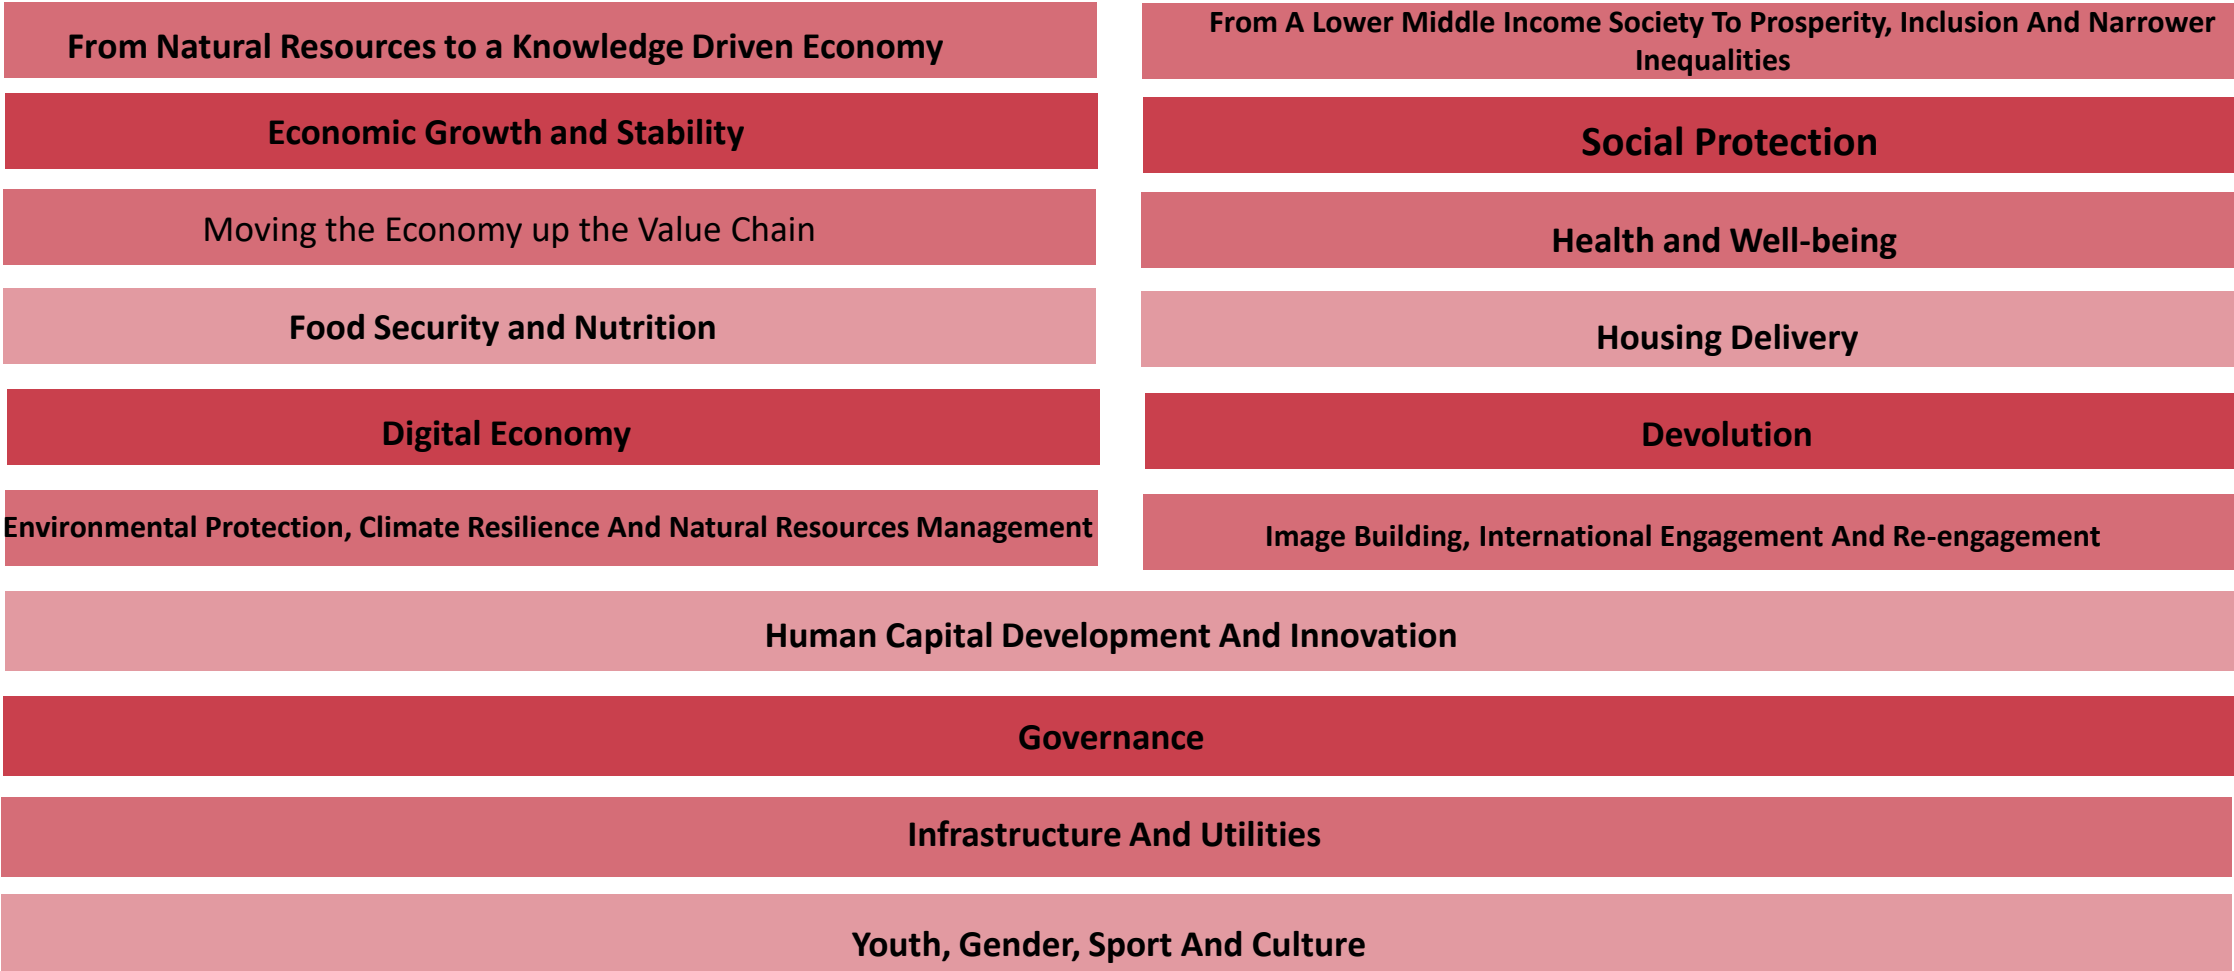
From Natural Resources to a Knowledge Driven Economy

Economic Growth and Stability

Moving the Economy up the Value Chain

Food Security and Nutrition

Digital Economy

Environmental Protection, Climate Resilience And Natural Resources Management

From A Lower Middle Income Society To Prosperity, Inclusion And Narrower Inequalities

Social Protection

Health and Well-being

Housing Delivery

Devolution

Image Building, International Engagement And Re-engagement

Human Capital Development And Innovation

Governance

Infrastructure And Utilities

Youth, Gender, Sport And Culture